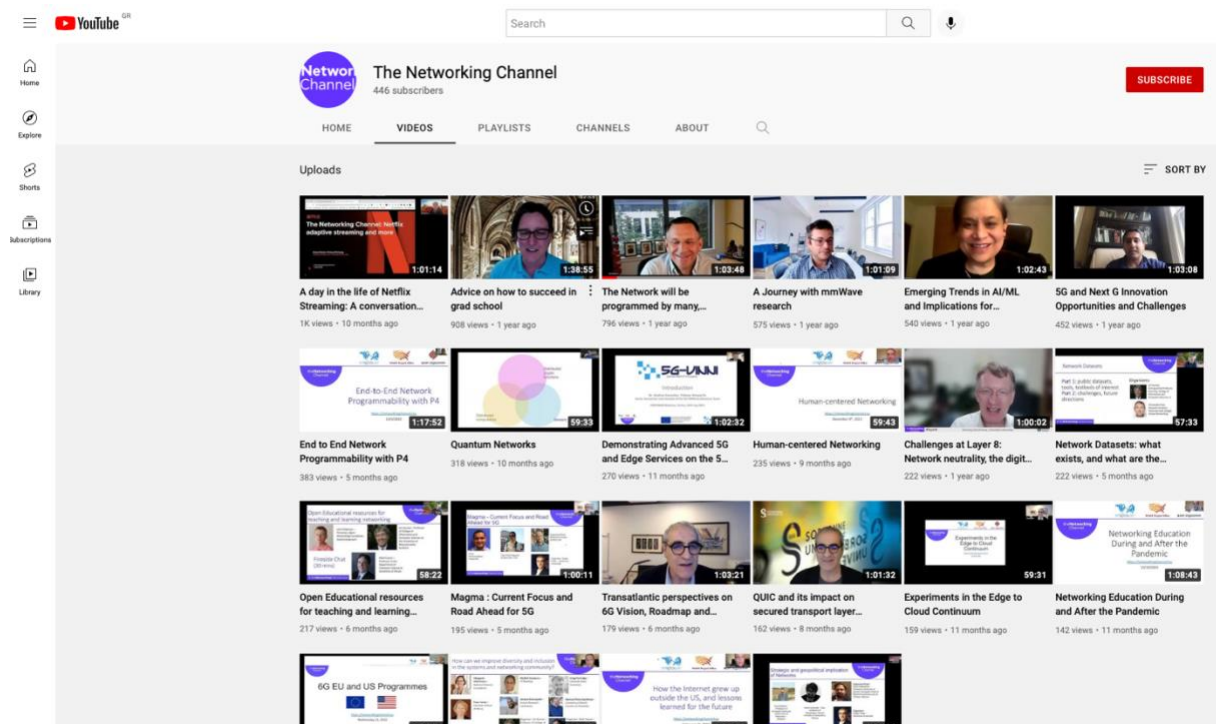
YouTube GR

Search

Home

Explore

Shorts

Subscriptions

Library

Networ Channel

The Networking Channel
446 subscribers

SUBSCRIBE

HOME VIDEOS PLAYLISTS CHANNELS ABOUT

Uploads

SORT BY

The Networking Channel: Netflix adaptive streaming and more
1:01:14
A day in the life of Netflix Streaming: A conversation...
1K views • 10 months ago

1:38:55
Advice on how to succeed in grad school
908 views • 1 year ago

1:03:48
The Network will be programmed by many,...
796 views • 1 year ago

1:01:09
A Journey with mmWave research
575 views • 1 year ago

1:02:43
Emerging Trends in AI/ML and Implications for...
540 views • 1 year ago

1:03:08
5G and Next G Innovation Opportunities and Challenges
452 views • 1 year ago

End-to-End Network Programmability with P4
1:17:52
End to End Network Programmability with P4
383 views • 5 months ago

59:33
Quantum Networks
318 views • 10 months ago

5G-VINNI
Introduction
1:02:32
Demonstrating Advanced 5G and Edge Services on the 5...
270 views • 11 months ago

Human-centered Networking
59:43
Human-centered Networking
235 views • 9 months ago

1:00:02
Challenges at Layer 8: Network neutrality, the digit...
222 views • 1 year ago

Network Datasets
57:33
Network Datasets: what exists, and what are the...
222 views • 5 months ago

Open Educational resources for teaching and learning networking
Fireside Chat
58:22
Open Educational resources for teaching and learning...
217 views • 6 months ago

Magma - Current Focus and Road Ahead for 5G
1:00:11
Magma : Current Focus and Road Ahead for 5G
195 views • 5 months ago

1:03:21
Transatlantic perspectives on 6G Vision, Roadmap and...
179 views • 6 months ago

1:01:32
QUIC and its impact on secured transport layer...
162 views • 8 months ago

Experiments in the Edge to Cloud Continuum
59:31
Experiments in the Edge to Cloud Continuum
159 views • 11 months ago

Networking Education During and After the Pandemic
1:08:43
Networking Education During and After the Pandemic
142 views • 11 months ago

6G EU and US Programmes

How can we improve diversity and inclusion in the systems and networking community?

How the Internet grew up outside the US, and lessons learned for the future

Strategic and geopolitical implication of Networks